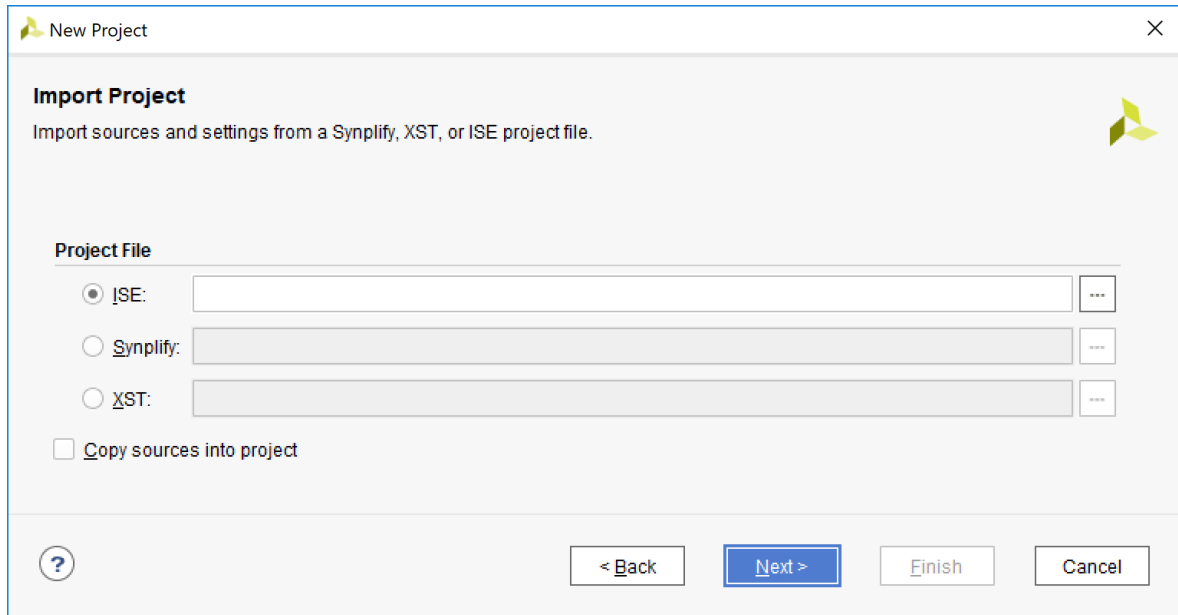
New Project

Import Project

Import sources and settings from a Synplify, XST, or ISE project file.

Project File

ISE: ...

Synplify: ...

XST: ...

Copy sources into project

?

< Back

Next >

Finish

Cancel